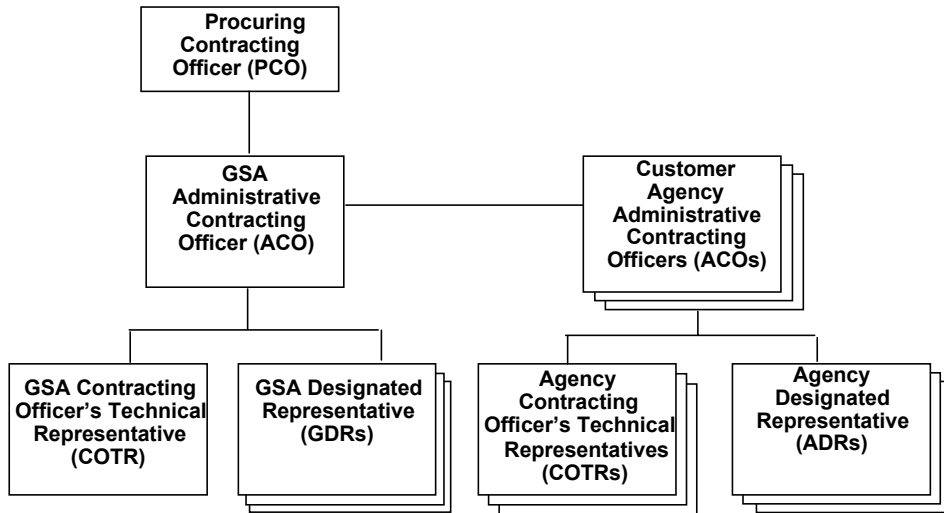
Procuring Contracting Officer (PCO)

GSA Administrative Contracting Officer (ACO)

Customer Agency Administrative Contracting Officers (ACOs)

GSA Contracting Officer's Technical Representative (COTR)

GSA Designated Representative (GDRs)

Agency Contracting Officer's Technical Representatives (COTRs)

Agency Designated Representative (ADRs)